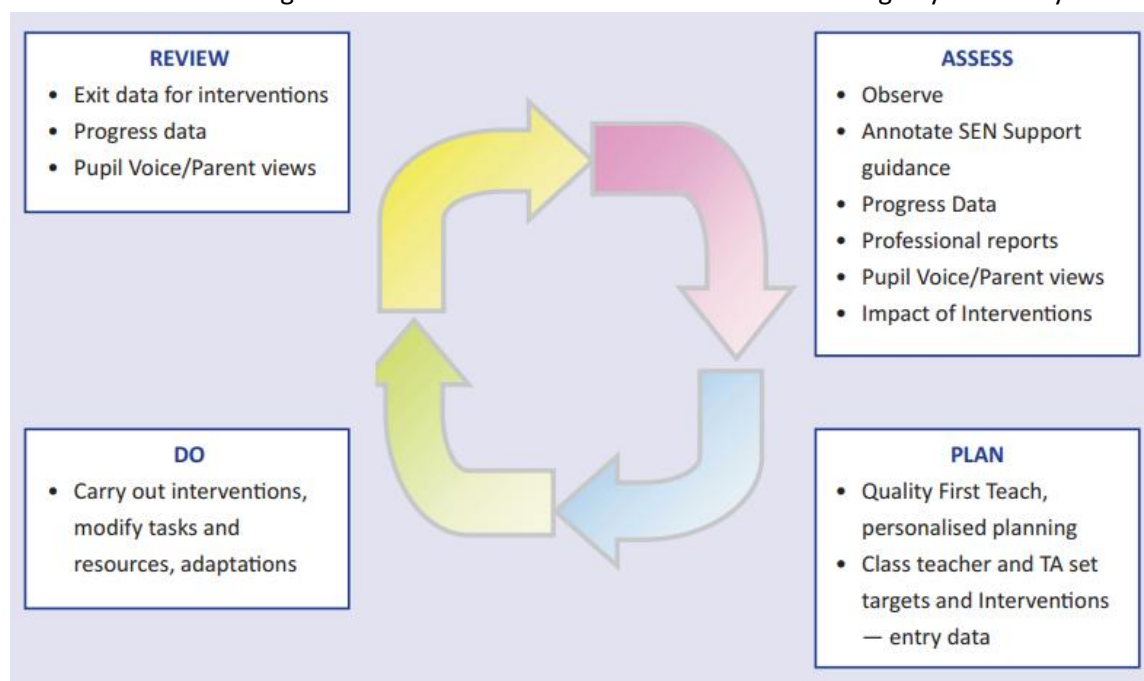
REVIEW
- Exit data for interventions
- Progress data
- Pupil Voice/Parent views

ASSESS
- Observe
- Annotate SEN Support guidance
- Progress Data
- Professional reports
- Pupil Voice/Parent views
- Impact of Interventions

DO
- Carry out interventions, modify tasks and resources, adaptations

PLAN
- Quality First Teach, personalised planning
- Class teacher and TA set targets and Interventions — entry data